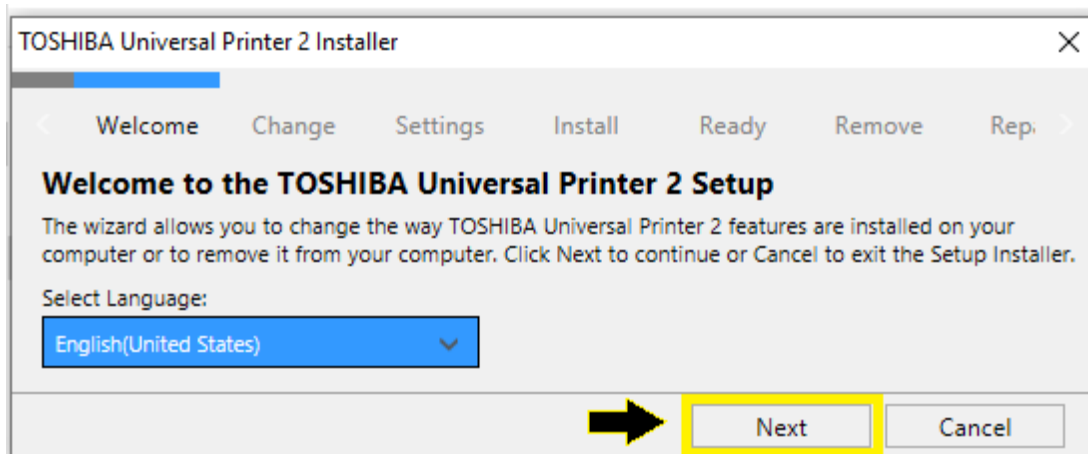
TOSHIBA Universal Printer 2 Installer

Welcome Change Settings Install Ready Remove Rep

Welcome to the TOSHIBA Universal Printer 2 Setup

The wizard allows you to change the way TOSHIBA Universal Printer 2 features are installed on your computer or to remove it from your computer. Click Next to continue or Cancel to exit the Setup Installer.

Select Language:

English(United States)

Next

Cancel